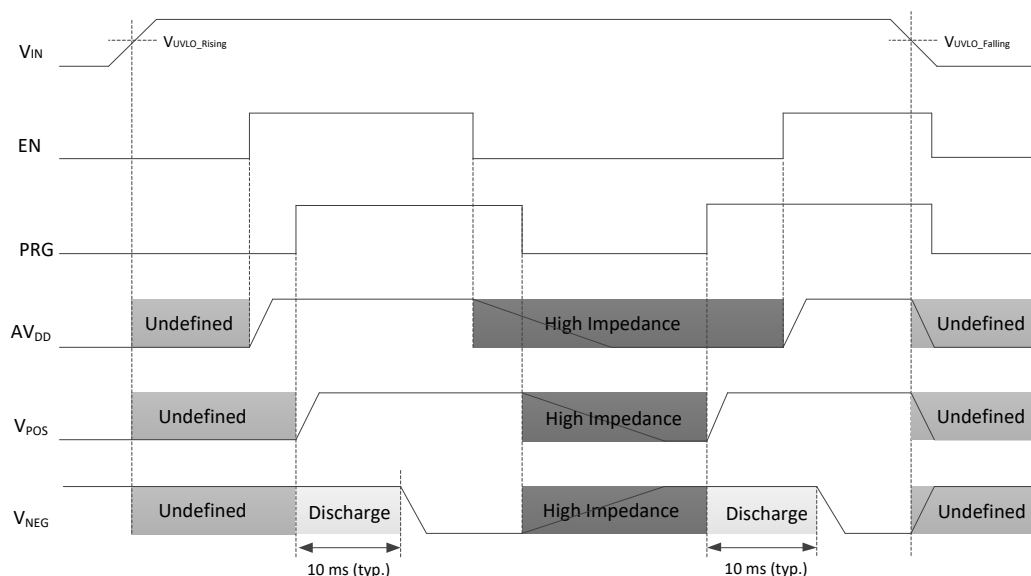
$V_{IN}$
$V_{UVLO\_Rising}$
$V_{UVLO\_Falling}$

EN

PRG

$AV_{DD}$
Undefined
High Impedance
Undefined

$V_{POS}$
Undefined
High Impedance
Undefined

$V_{NEG}$
Undefined
Discharge
High Impedance
Discharge
Undefined

10 ms (typ.)
10 ms (typ.)